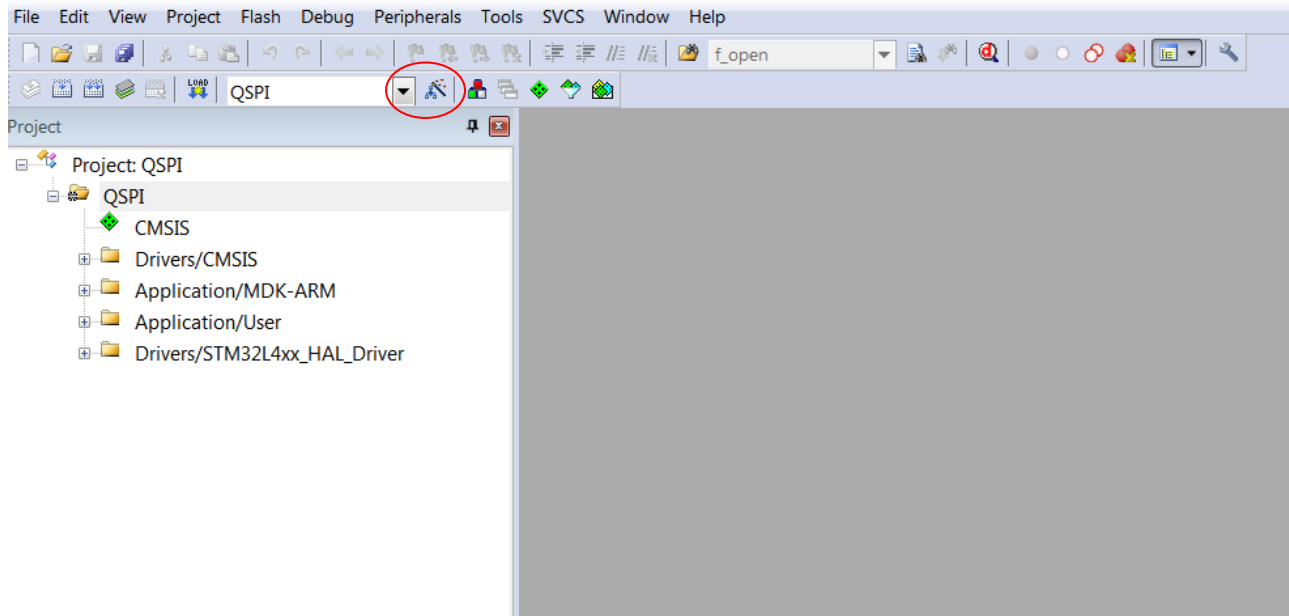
File Edit View Project Flash Debug Peripherals Tools SVCS Window Help

f_open

LOAD

QSPI

Project

Project: QSPI
QSPI
CMSIS
Drivers/CMSIS
Application/MDK-ARM
Application/User
Drivers/STM32L4xx_HAL_Driver